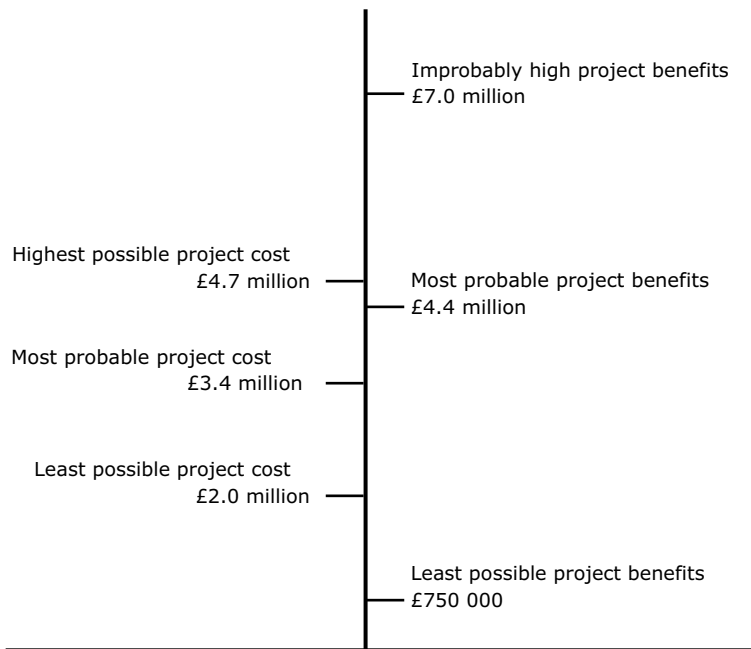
Improbably high project benefits
£7.0 million

Highest possible project cost
£4.7 million

Most probable project benefits
£4.4 million

Most probable project cost
£3.4 million

Least possible project cost
£2.0 million

Least possible project benefits
£750 000